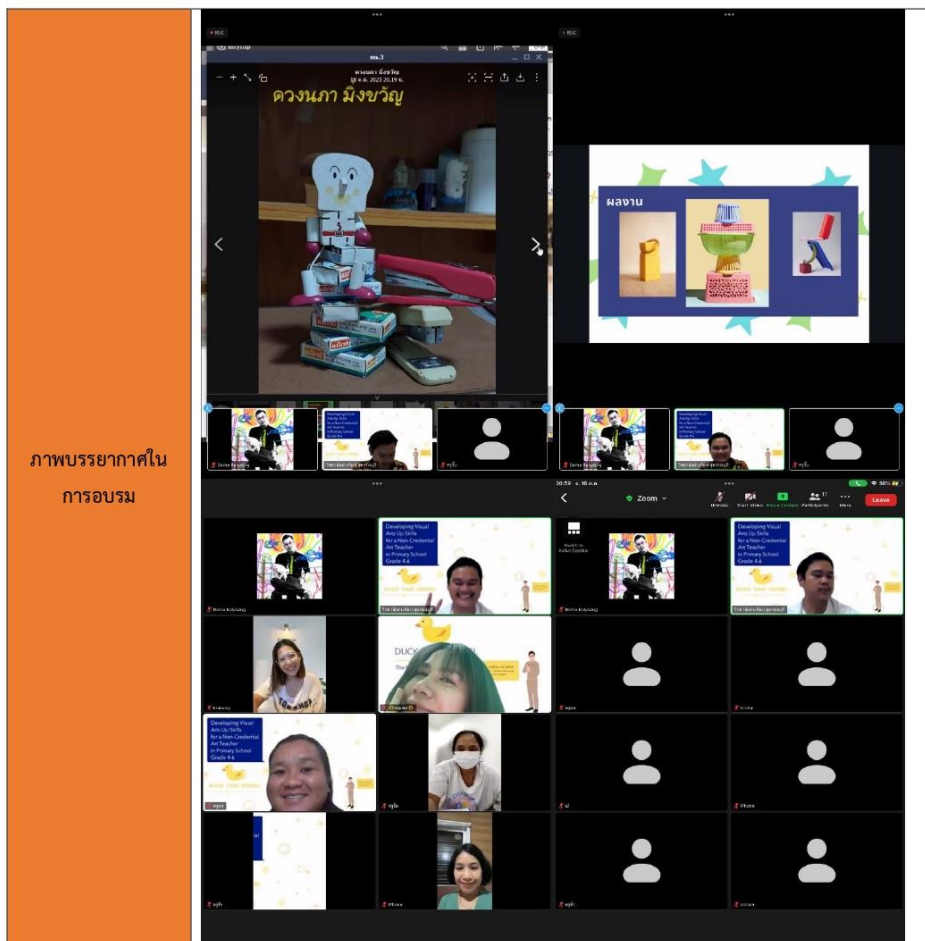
ภาพบรรยากาศในการอบรม

ดวงนภา มิ่งขวัญ

ผลงาน

Developing Visual Arts Up Skills for a Non-Credential Art Teacher in Primary School Grade 4-6

Zoom

Leave

Developing Visual Arts Up Skills for a Non-Credential Art Teacher in Primary School Grade 4-6

Developing Visual Arts Up Skills for a Non-Credential Art Teacher in Primary School Grade 4-6

Developing Visual Arts Up Skills for a Non-Credential Art Teacher in Primary School Grade 4-6

DUCK